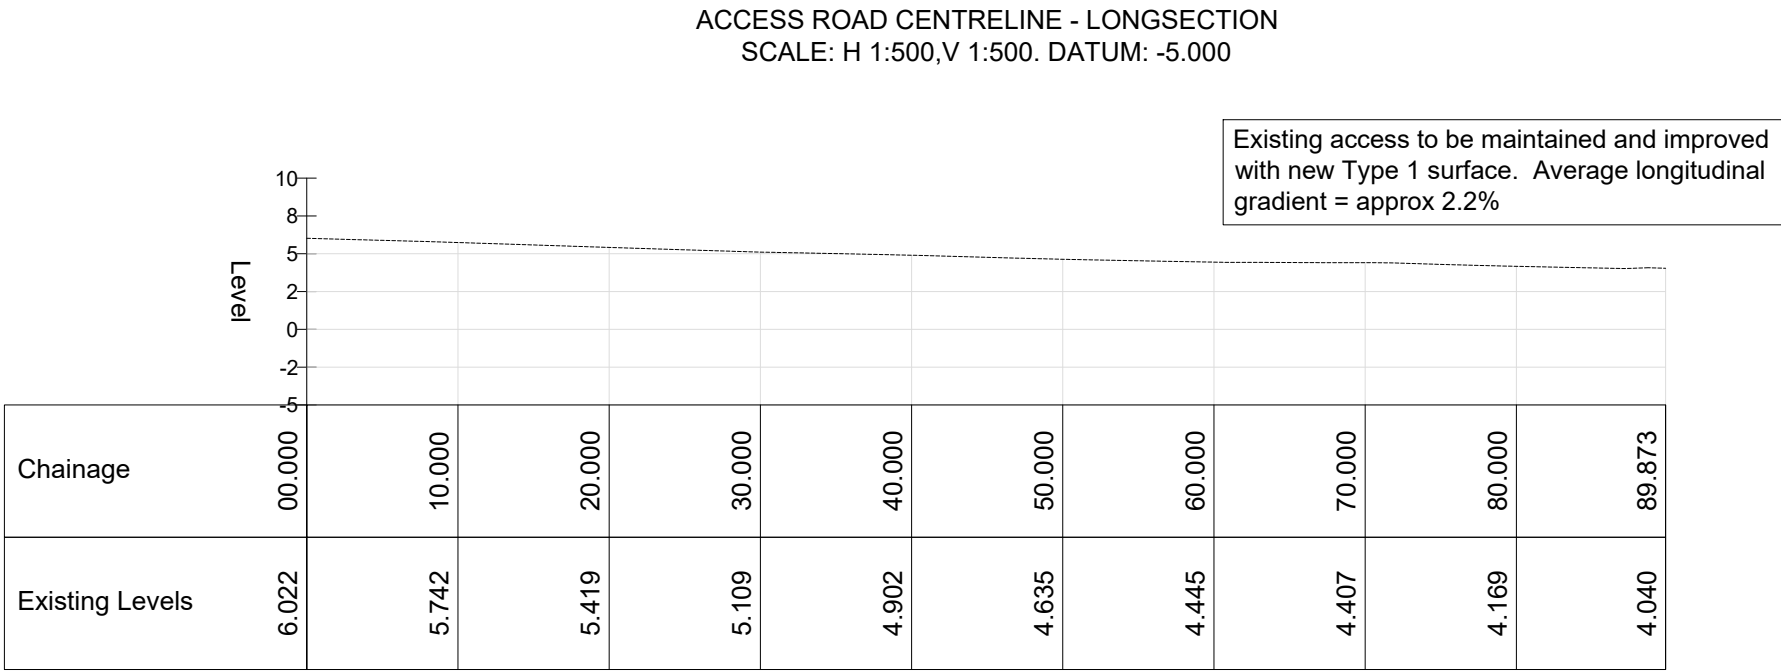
ACCESS ROAD CENTRELINE - LONGSECTION
SCALE: H 1:500,V 1:500. DATUM: -5.000

Existing access to be maintained and improved with new Type 1 surface. Average longitudinal gradient = approx 2.2%

Level

10
8
5
2
0
-2
-5

| Chainage | 00.000 | 10.000 | 20.000 | 30.000 | 40.000 | 50.000 | 60.000 | 70.000 | 80.000 | 89.873 |
|---|---|---|---|---|---|---|---|---|---|---|
| Existing Levels | 6.022 | 5.742 | 5.419 | 5.109 | 4.902 | 4.635 | 4.445 | 4.407 | 4.169 | 4.040 |